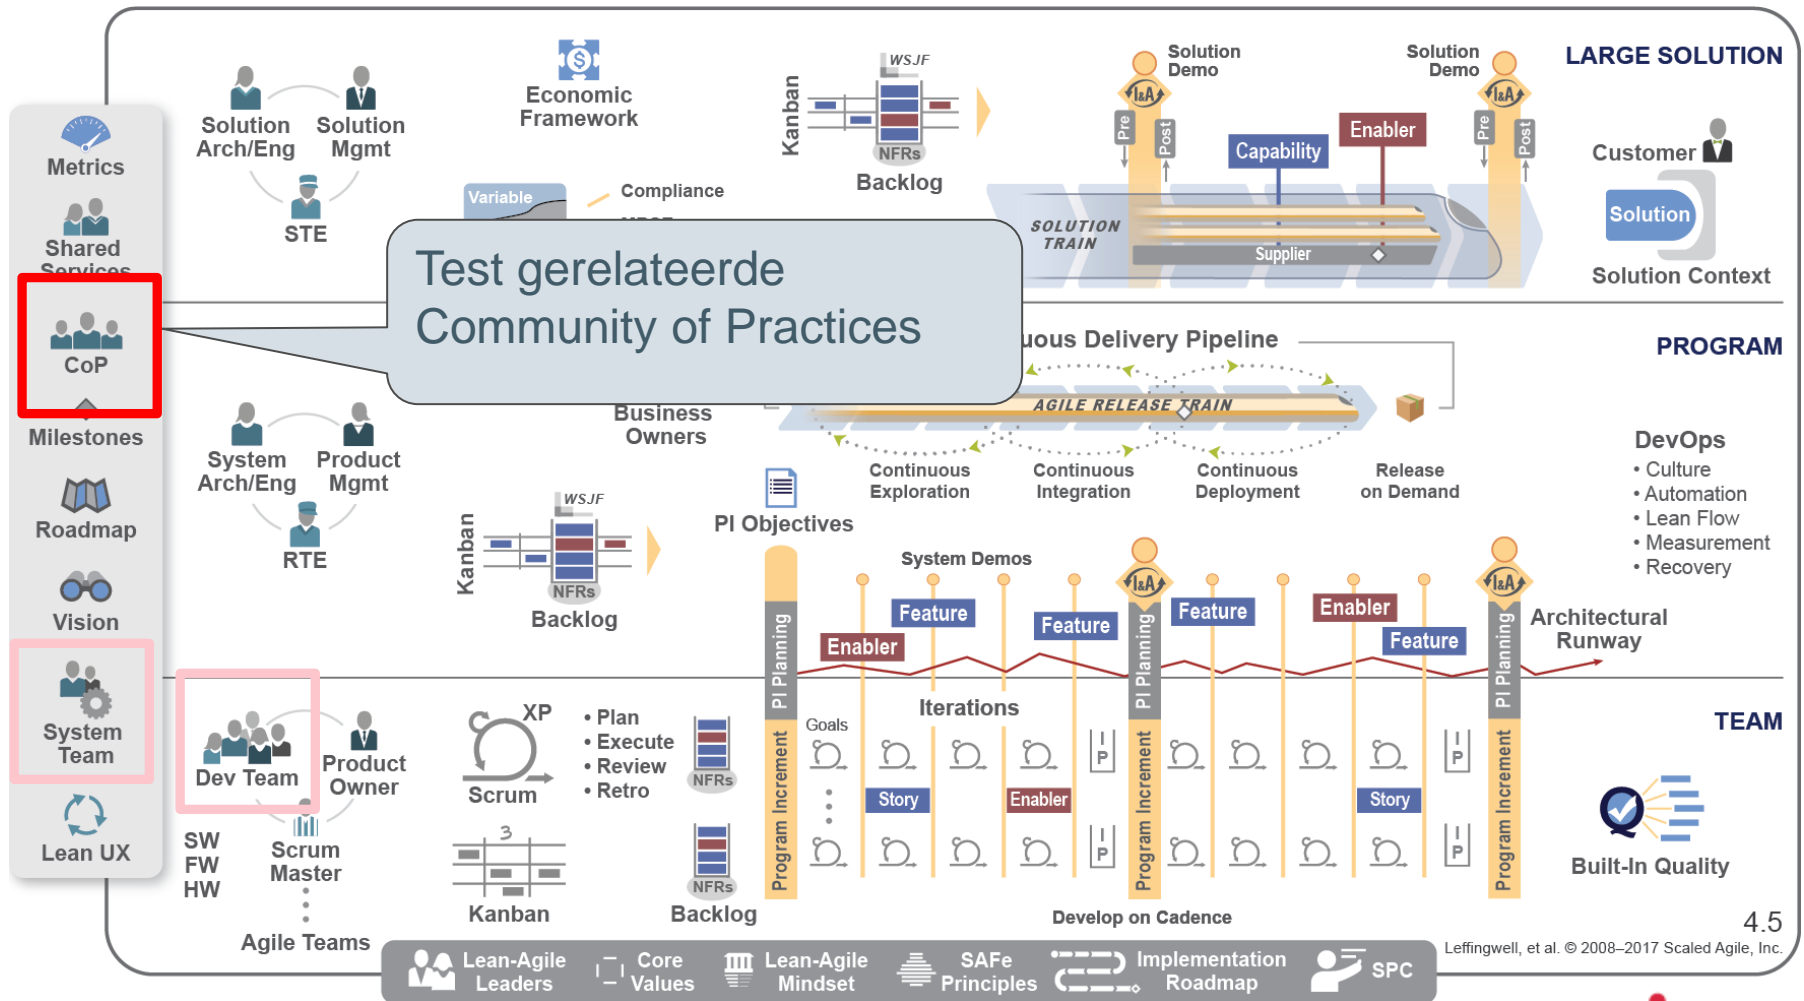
LARGE SOLUTION

Metrics
Shared Services
CoP
Milestones
Roadmap
Vision
System Team
Lean UX

Solution Arch/Eng
Solution Mgmt
STE

Economic Framework

Variable
Compliance

Kanban
WSJF
NFRs
Backlog

Solution Demo
Solution Demo
Pre
Post
Pre
Post
Capability
Enabler
SOLUTION TRAIN
Supplier

Customer
Solution
Solution Context

Test gerelateerde Community of Practices

uous Delivery Pipeline

PROGRAM

AGILE RELEASE TRAIN
Continuous Exploration
Continuous Integration
Continuous Deployment
Release on Demand

Business Owners

System Arch/Eng
Product Mgmt
RTE

Kanban
WSJF
NFRs
Backlog

PI Objectives

DevOps
• Culture
• Automation
• Lean Flow
• Measurement
• Recovery

System Demos
Feature
Feature
Feature
Enabler
Feature
Enabler
Architectural Runway

PI Planning
Program Increment
PI Planning
Program Increment
PI Planning
Program Increment

TEAM

Dev Team
Product Owner
SW
FW
HW
Scrum Master
Agile Teams

XP
Scrum
Kanban
• Plan
• Execute
• Review
• Retro
NFRs
NFRs
Backlog

Goals
Iterations
Story
Enabler
Story
P
P
P
P

Built-In Quality

Develop on Cadence

4.5
Leffingwell, et al. © 2008–2017 Scaled Agile, Inc.

Lean-Agile Leaders
Core Values
Lean-Agile Mindset
SAFe Principles
Implementation Roadmap
SPC